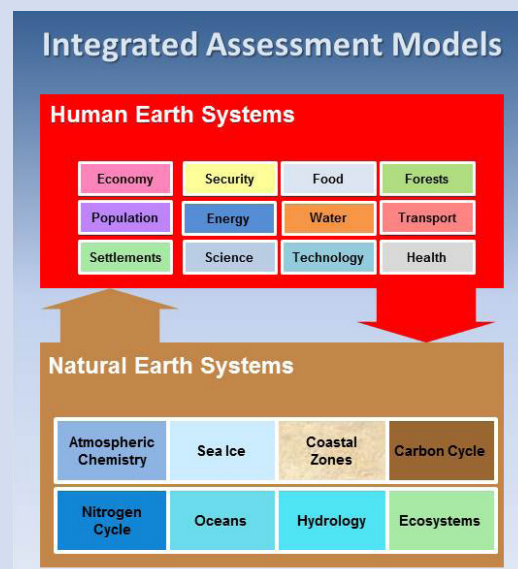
Integrated Assessment Models

Human Earth Systems

| Economy | Security | Food | Forests |
|---|---|---|---|
| Population | Energy | Water | Transport |
| Settlements | Science | Technology | Health |

Natural Earth Systems

| Atmospheric Chemistry | Sea Ice | Coastal Zones | Carbon Cycle |
|---|---|---|---|
| Nitrogen Cycle | Oceans | Hydrology | Ecosystems |